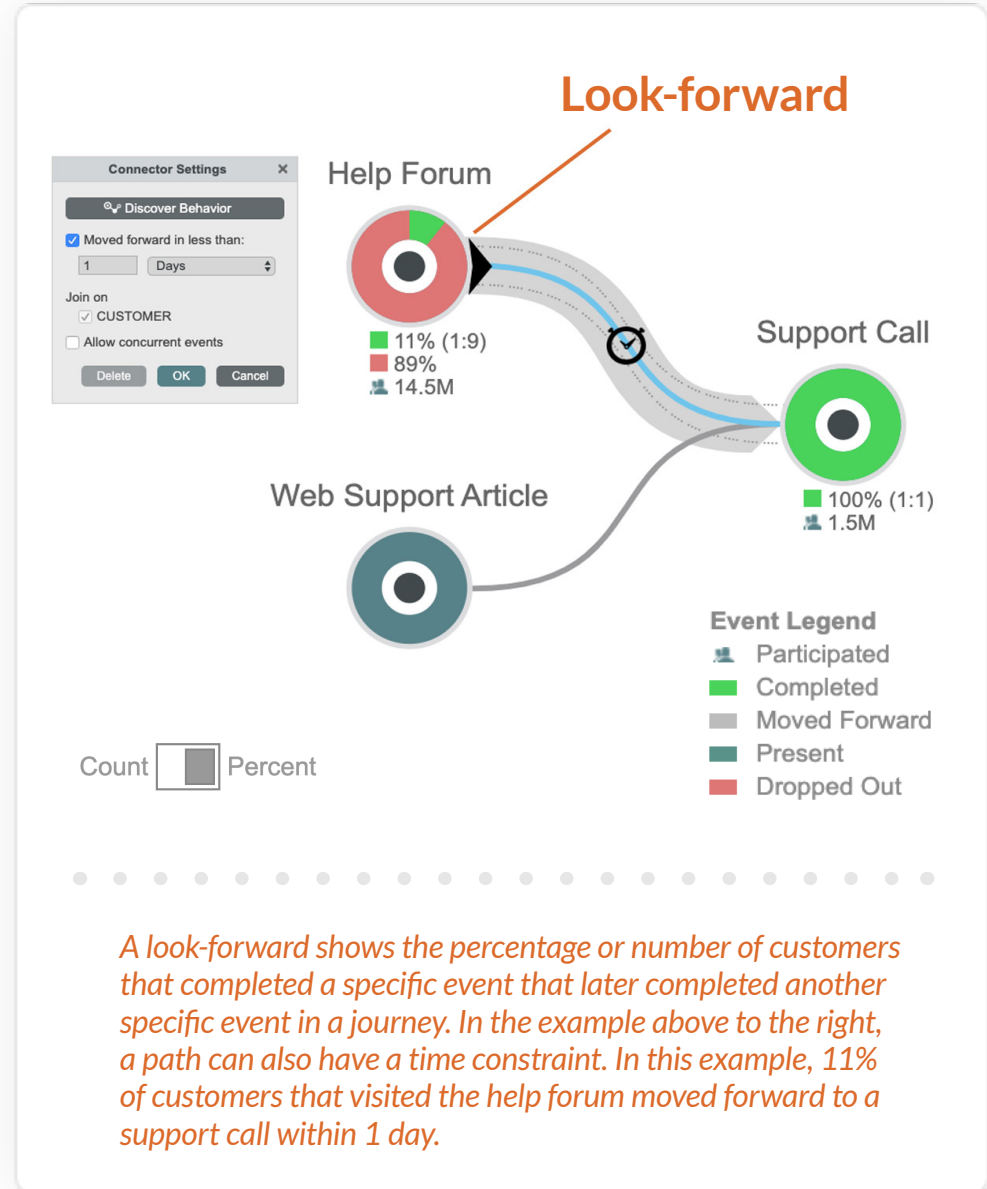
Look-forward

Connector Settings ×

Discover Behavior

Moved forward in less than:

1 Days

Join on

CUSTOMER

Allow concurrent events

Delete OK Cancel

Help Forum

11% (1:9)
89%
14.5M

Support Call

100% (1:1)
1.5M

Web Support Article

Event Legend
Participated
Completed
Moved Forward
Present
Dropped Out

Count Percent

A look-forward shows the percentage or number of customers that completed a specific event that later completed another specific event in a journey. In the example above to the right, a path can also have a time constraint. In this example, 11% of customers that visited the help forum moved forward to a support call within 1 day.